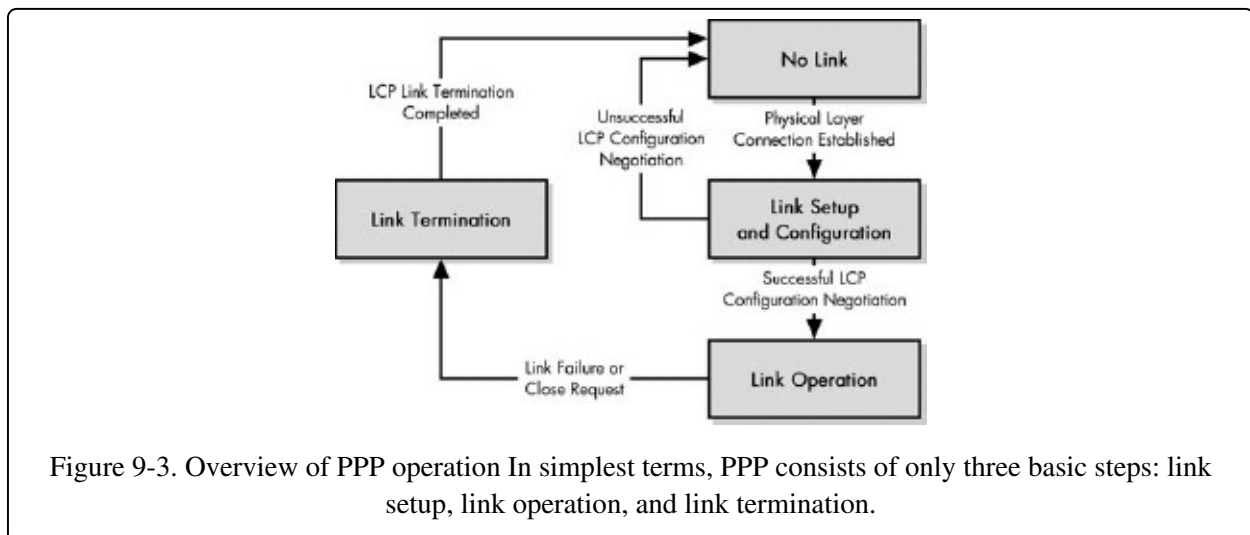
No Link

LCP Link Termination Completed

Unsuccessful LCP Configuration Negotiation

Physical Layer Connection Established

Link Termination

Link Setup and Configuration

Successful LCP Configuration Negotiation

Link Failure or Close Request

Link Operation

Figure 9-3. Overview of PPP operation In simplest terms, PPP consists of only three basic steps: link setup, link operation, and link termination.